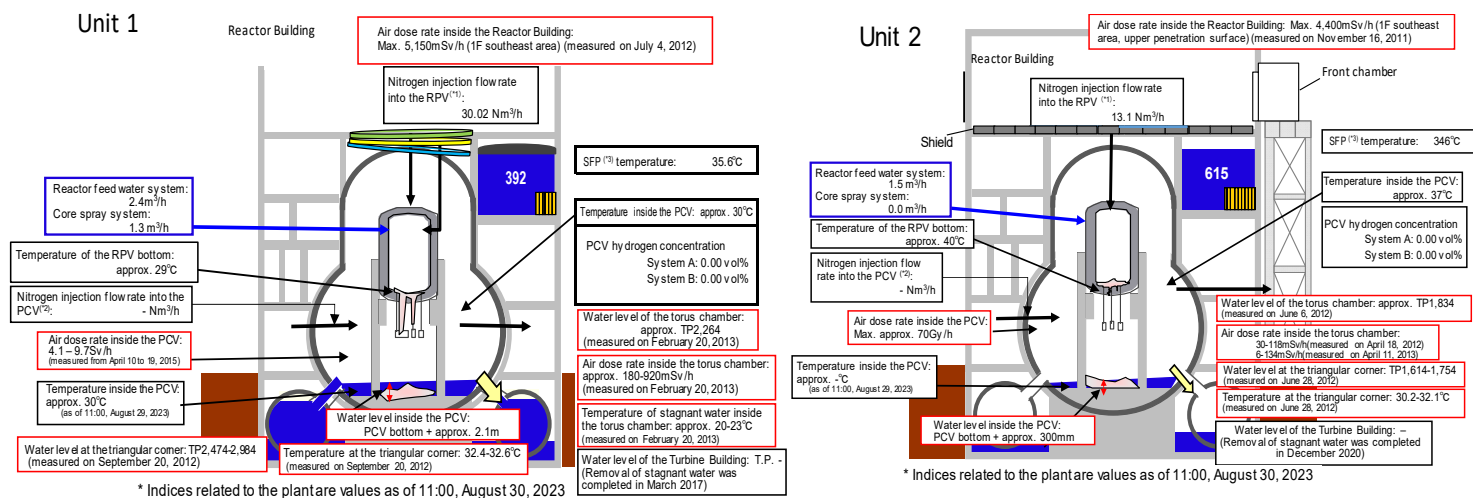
Unit 1

Reactor Building

Air dose rate inside the Reactor Building: Max. 5,150mSv/h (1F southeast area) (measured on July 4, 2012)

Nitrogen injection flow rate into the RPV$^{(*1)}$: 30.02 Nm$^3$/h

392

SFP $^{(*3)}$ temperature: 35.6℃

Reactor feed water system: 2.4m$^3$/h
Core spray system: 1.3 m$^3$/h

Temperature inside the PCV: approx. 30℃

PCV hydrogen concentration
System A: 0.00 vol%
System B: 0.00 vol%

Temperature of the RPV bottom: approx. 29℃

Nitrogen injection flow rate into the PCV$^{(*2)}$: - Nm$^3$/h

Water level of the torus chamber: approx. TP2,264 (measured on February 20,2013)

Air dose rate inside the PCV: 4.1 – 9.7Sv/h (measured from April 10 to 19, 2015)

Air dose rate inside the torus chamber: approx. 180-920mSv/h (measured on February 20,2013)

Temperature inside the PCV: approx. 30℃ (as of 11:00, August 29, 2023)

Temperature of stagnant water inside the torus chamber: approx. 20-23℃ (measured on February 20, 2013)

Water level inside the PCV: PCV bottom + approx. 2.1m

Water level at the triangular corner: TP2,474-2,984 (measured on September 20, 2012)

Temperature at the triangular corner: 32.4-32.6℃ (measured on September 20, 2012)

Water level of the Turbine Building: T.P. - (Removal of stagnant water was completed in March 2017)

* Indices related to the plant are values as of 11:00, August 30, 2023

Unit 2

Air dose rate inside the Reactor Building: Max. 4,400mSv/h (1F southeast area, upper penetration surface) (measured on November 16, 2011)

Reactor Building

Front chamber

Nitrogen injection flow rate into the RPV $^{(*1)}$: 13.1 Nm$^3$/h

Shield

SFP $^{(*3)}$ temperature: 34.6℃

615

Reactor feed water system: 1.5 m$^3$/h
Core spray system: 0.0 m$^3$/h

Temperature inside the PCV: approx. 37℃

Temperature of the RPV bottom: approx. 40℃

PCV hydrogen concentration
System A: 0.00 vol%
System B: 0.00 vol%

Nitrogen injection flow rate into the PCV $^{(*2)}$: - Nm$^3$/h

Water level of the torus chamber: approx. TP1,834 (measured on June 6, 2012)

Air dose rate inside the PCV: Max. approx. 70Gy/h

Air dose rate inside the torus chamber: 30-118mSv/h(measured on April 18, 2012) 6-134mSv/h(measured on April 11, 2013)

Temperature inside the PCV: approx. -℃ (as of 11:00, August 29, 2023)

Water level at the triangular corner: TP1,614-1,754 (measured on June 28, 2012)

Temperature at the triangular corner: 30.2-32.1℃ (measured on June 28, 2012)

Water level inside the PCV: PCV bottom + approx. 300mm

Water level of the Turbine Building: – (Removal of stagnant water was completed in December 2020)

* Indices related to the plant are values as of 11:00, August 30, 2023